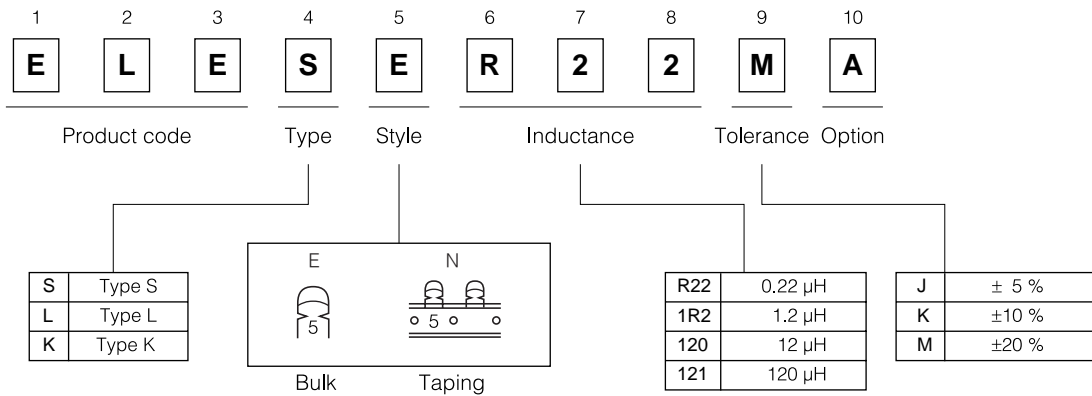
1 2 3 4 5 6 7 8 9 10

E L E S E R 2 2 M A

Product code Type Style Inductance Tolerance Option

| S | Type S |
|---|---|
| L | Type L |
| K | Type K |

E N

5 5

Bulk Taping

| R22 | 0.22 μH |
|---|---|
| 1R2 | 1.2 μH |
| 120 | 12 μH |
| 121 | 120 μH |

| J | ± 5 % |
|---|---|
| K | ±10 % |
| M | ±20 % |